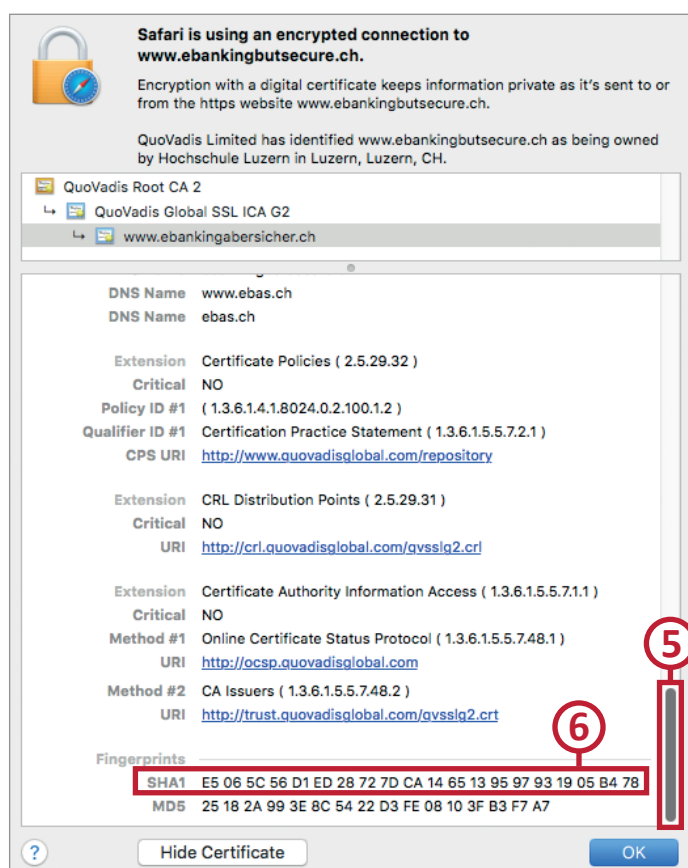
Safari is using an encrypted connection to www.ebankingbutsecure.ch.

Encryption with a digital certificate keeps information private as it's sent to or from the https website www.ebankingbutsecure.ch.

QuoVadis Limited has identified www.ebankingbutsecure.ch as being owned by Hochschule Luzern in Luzern, Luzern, CH.

QuoVadis Root CA 2
↳ QuoVadis Global SSL ICA G2
↳ www.ebankingabersicher.ch

DNS Name www.ebas.ch
DNS Name ebas.ch

Extension Certificate Policies ( 2.5.29.32 )
Critical NO
Policy ID #1 ( 1.3.6.1.4.1.8024.0.2.100.1.2 )
Qualifier ID #1 Certification Practice Statement ( 1.3.6.1.5.5.7.2.1 )
CPS URI http://www.quovadisglobal.com/repository

Extension CRL Distribution Points ( 2.5.29.31 )
Critical NO
URI http://crl.quovadisglobal.com/qvsslg2.crl

Extension Certificate Authority Information Access ( 1.3.6.1.5.5.7.1.1 )
Critical NO
Method #1 Online Certificate Status Protocol ( 1.3.6.1.5.5.7.48.1 )
URI http://ocsp.quovadisglobal.com
Method #2 CA Issuers ( 1.3.6.1.5.5.7.48.2 )
URI http://trust.quovadisglobal.com/qvsslg2.crt

5
6

Fingerprints
SHA1 E5 06 5C 56 D1 ED 28 72 7D CA 14 65 13 95 97 93 19 05 B4 78
MD5 25 18 2A 99 3E 8C 54 22 D3 FE 08 10 3F B3 F7 A7

?
Hide Certificate
OK